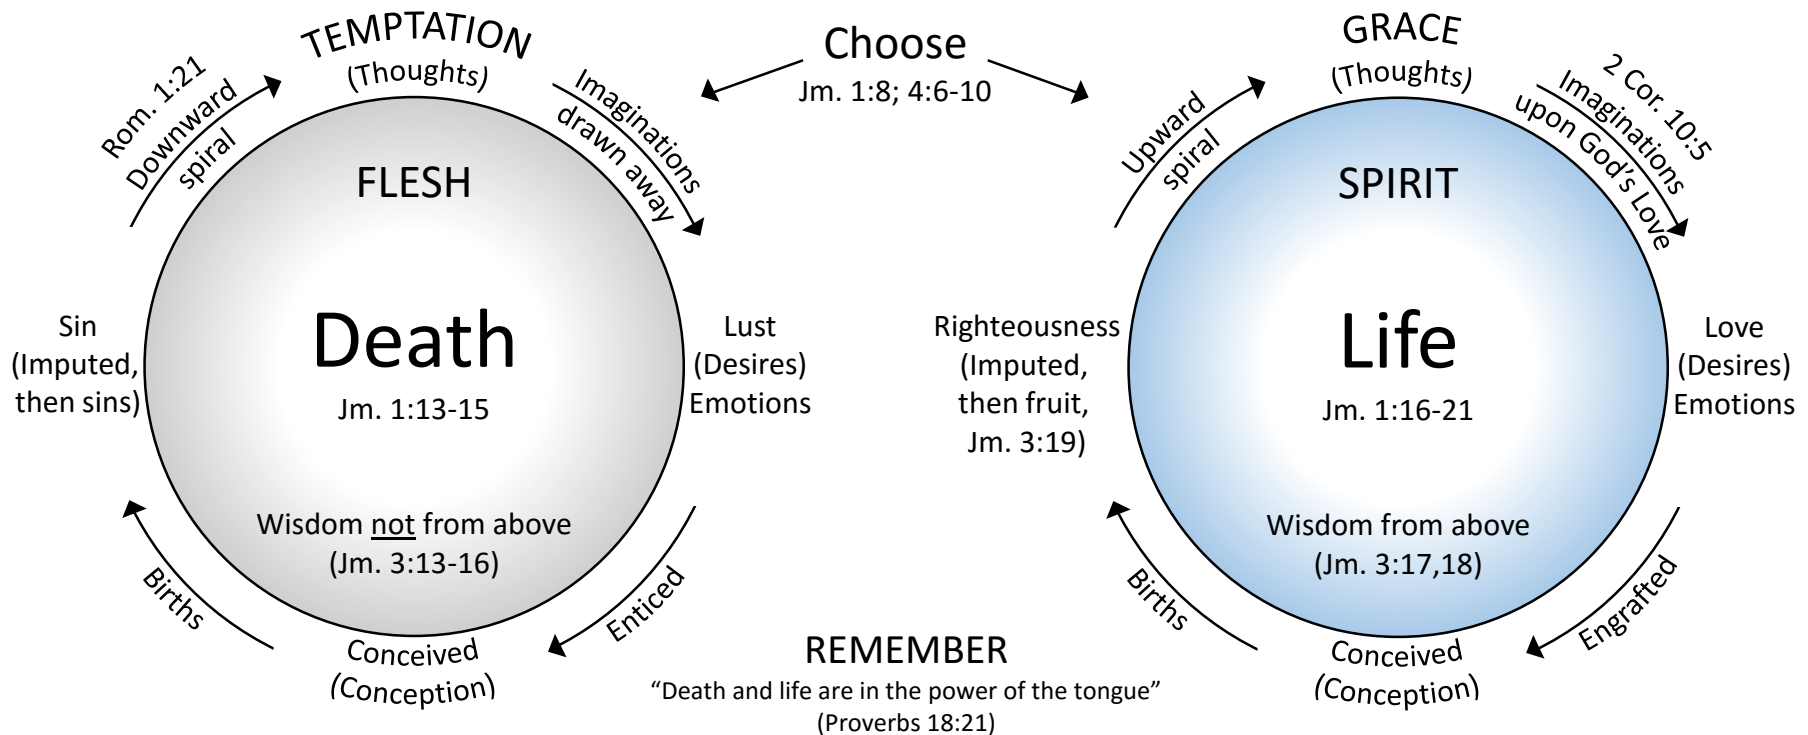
TEMPTATION
(Thoughts)

Choose
Jm. 1:8; 4:6-10

GRACE
(Thoughts)

Rom. 1:21
Downward spiral

Imaginations drawn away

FLESH

Death
Jm. 1:13-15

Sin
(Imputed, then sins)

Lust
(Desires)
Emotions

Wisdom not from above
(Jm. 3:13-16)

Births

Enticed

Conceived
(Conception)

Upward spiral

2 Cor. 10:5
Imaginations upon God's Love

SPIRIT

Life
Jm. 1:16-21

Righteousness
(Imputed, then fruit, Jm. 3:19)

Love
(Desires)
Emotions

Wisdom from above
(Jm. 3:17,18)

Births

Engrafted

Conceived
(Conception)

REMEMBER
"Death and life are in the power of the tongue"
(Proverbs 18:21)